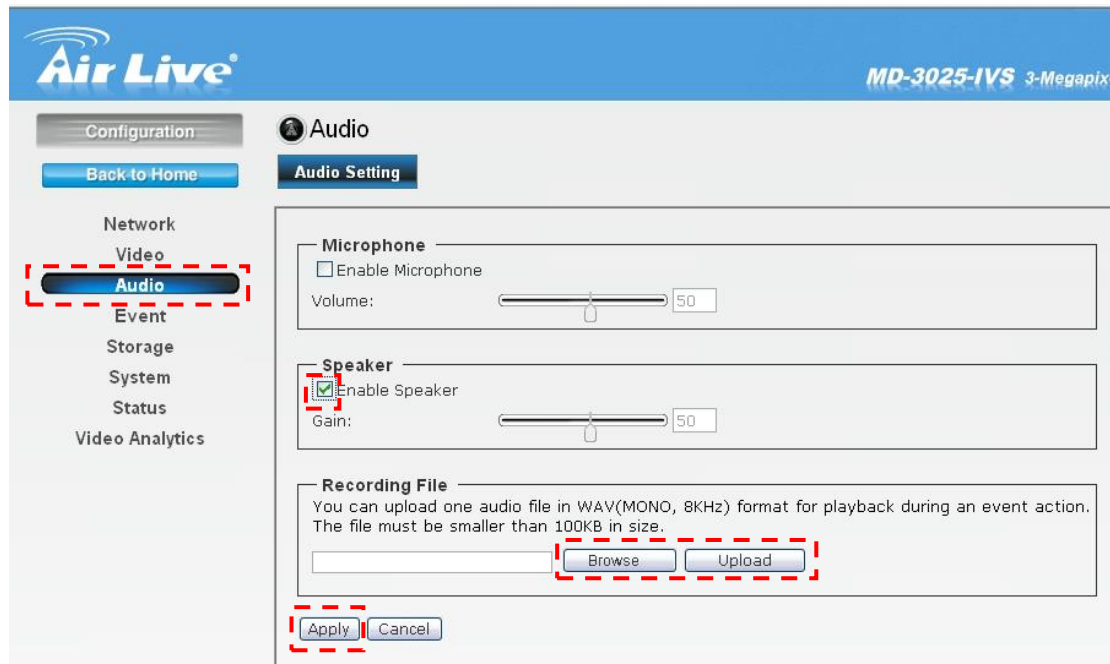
Air Live

MD-3025-IVS 3-Megapix

Configuration

Back to Home

Network
Video
Audio
Event
Storage
System
Status
Video Analytics

Audio

Audio Setting

Microphone
Enable Microphone
Volume: 50

Speaker
Enable Speaker
Gain: 50

Recording File
You can upload one audio file in WAV(MONO, 8KHz) format for playback during an event action. The file must be smaller than 100KB in size.

Browse Upload

Apply Cancel